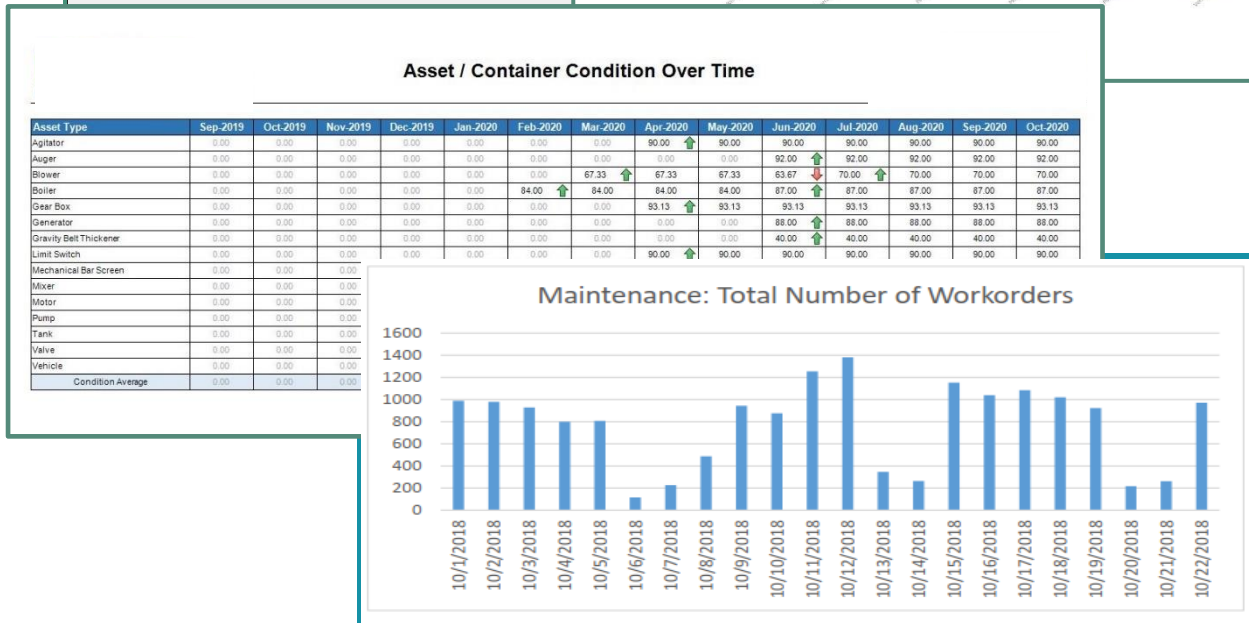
Asset / Container Condition Over Time

| Asset Type | Sep-2019 | Oct-2019 | Nov-2019 | Dec-2019 | Jan-2020 | Feb-2020 | Mar-2020 | Apr-2020 | May-2020 | Jun-2020 | Jul-2020 | Aug-2020 | Sep-2020 | Oct-2020 |
|---|---|---|---|---|---|---|---|---|---|---|---|---|---|---|
| Agitator | 0.00 | 0.00 | 0.00 | 0.00 | 0.00 | 0.00 | 0.00 | 90.00 | 90.00 | 90.00 | 90.00 | 90.00 | 90.00 | 90.00 |
| Auger | 0.00 | 0.00 | 0.00 | 0.00 | 0.00 | 0.00 | 0.00 | 0.00 | 0.00 | 92.00 | 92.00 | 92.00 | 92.00 | 92.00 |
| Blower | 0.00 | 0.00 | 0.00 | 0.00 | 0.00 | 0.00 | 67.33 | 67.33 | 67.33 | 63.67 | 70.00 | 70.00 | 70.00 | 70.00 |
| Boiler | 0.00 | 0.00 | 0.00 | 0.00 | 0.00 | 84.00 | 84.00 | 84.00 | 84.00 | 87.00 | 87.00 | 87.00 | 87.00 | 87.00 |
| Gear Box | 0.00 | 0.00 | 0.00 | 0.00 | 0.00 | 0.00 | 0.00 | 93.13 | 93.13 | 93.13 | 93.13 | 93.13 | 93.13 | 93.13 |
| Generator | 0.00 | 0.00 | 0.00 | 0.00 | 0.00 | 0.00 | 0.00 | 0.00 | 0.00 | 88.00 | 88.00 | 88.00 | 88.00 | 88.00 |
| Gravity Belt Thickener | 0.00 | 0.00 | 0.00 | 0.00 | 0.00 | 0.00 | 0.00 | 0.00 | 0.00 | 40.00 | 40.00 | 40.00 | 40.00 | 40.00 |
| Limit Switch | 0.00 | 0.00 | 0.00 | 0.00 | 0.00 | 0.00 | 0.00 | 90.00 | 90.00 | 90.00 | 90.00 | 90.00 | 90.00 | 90.00 |
| Mechanical Bar Screen | 0.00 | 0.00 | 0.00 | | | | | | | | | | | |
| Mixer | 0.00 | 0.00 | 0.00 | | | | | | | | | | | |
| Motor | 0.00 | 0.00 | 0.00 | | | | | | | | | | | |
| Pump | 0.00 | 0.00 | 0.00 | | | | | | | | | | | |
| Tank | 0.00 | 0.00 | 0.00 | | | | | | | | | | | |
| Valve | 0.00 | 0.00 | 0.00 | | | | | | | | | | | |
| Vehicle | 0.00 | 0.00 | 0.00 | | | | | | | | | | | |
| Condition Average | 0.00 | 0.00 | 0.00 | | | | | | | | | | | |

Maintenance: Total Number of Workorders

1600
1400
1200
1000
800
600
400
200
0

10/1/2018 10/2/2018 10/3/2018 10/4/2018 10/5/2018 10/6/2018 10/7/2018 10/8/2018 10/9/2018 10/10/2018 10/11/2018 10/12/2018 10/13/2018 10/14/2018 10/15/2018 10/16/2018 10/17/2018 10/18/2018 10/19/2018 10/20/2018 10/21/2018 10/22/2018